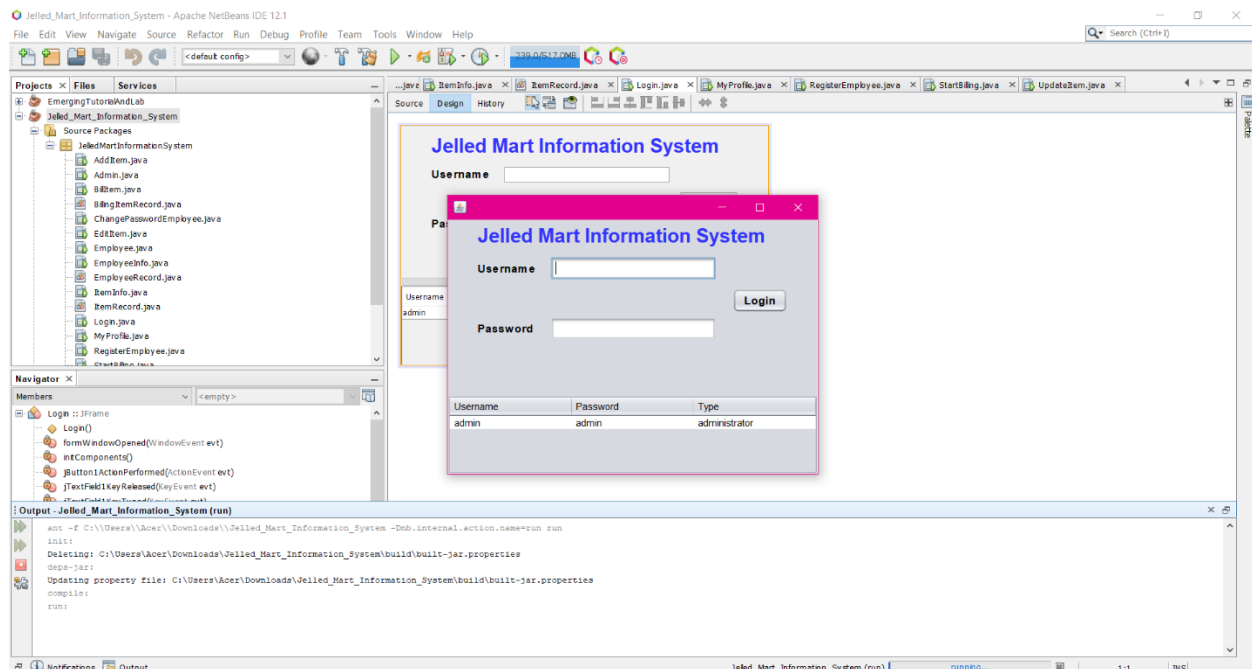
Jelled_Mart_Information_System - Apache NetBeans IDE 12.1

File Edit View Navigate Source Refactor Run Debug Profile Team Tools Window Help

Search (Ctrl+I)

<default config>

239.0/517.0MB

Projects × Files Services

EmergingTutorialAndLab
Jelled_Mart_Information_System
Source Packages
JelledMartInformationSystem
AddItem.java
Admin.java
BillItem.java
BillingItemRecord.java
ChangePasswordEmployee.java
EditItem.java
Employee.java
EmployeeInfo.java
EmployeeRecord.java
ItemInfo.java
ItemRecord.java
Login.java
MyProfile.java
RegisterEmployee.java
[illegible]

Navigator ×

Members <empty>

Login :: JFrame
Login()
formWindowOpened(WindowEvent evt)
initComponents()
jButton1ActionPerformed(ActionEvent evt)
jTextField1KeyReleased(KeyEvent evt)
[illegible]

...java × ItemInfo.java × ItemRecord.java × Login.java × MyProfile.java × RegisterEmployee.java × StartBilling.java × UpdateItem.java ×

Source Design History

Jelled Mart Information System
Username
Pa
Username
admin

Jelled Mart Information System
Username
Login
Password

| Username | Password | Type |
|---|---|---|
| admin | admin | administrator |

Palette

Output - Jelled_Mart_Information_System (run)

ant -f C:\\Users\\Acer\\Downloads\\Jelled_Mart_Information_System -Dnb.internal.action.name=run run
init:
Deleting: C:\Users\Acer\Downloads\Jelled_Mart_Information_System\build\built-jar.properties
deps-jar:
Updating property file: C:\Users\Acer\Downloads\Jelled_Mart_Information_System\build\built-jar.properties
compile:
run:

Notifications Output

Jelled_Mart_Information_System (run) running... 1:1 INS